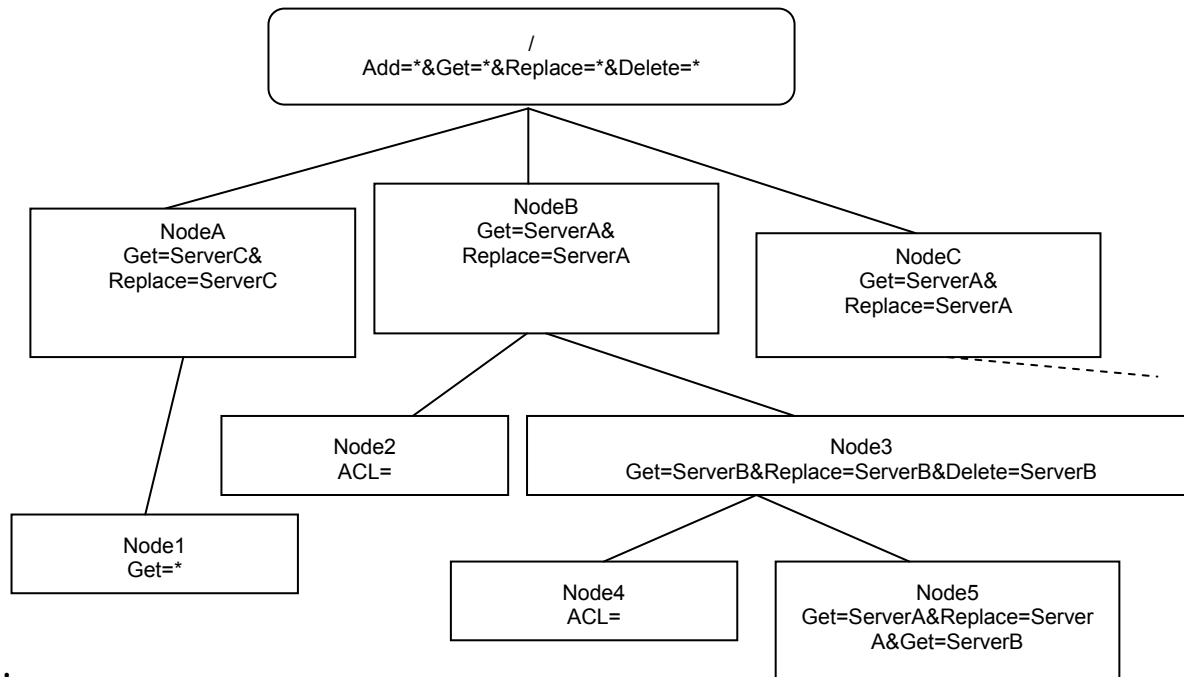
/
Add=*&Get=*&Replace=*&Delete=*

NodeA
Get=ServerC&
Replace=ServerC

NodeB
Get=ServerA&
Replace=ServerA

NodeC
Get=ServerA&
Replace=ServerA

Node1
Get=*

Node2
ACL=

Node3
Get=ServerB&Replace=ServerB&Delete=ServerB

Node4
ACL=

Node5
Get=ServerA&Replace=ServerA&Get=ServerB